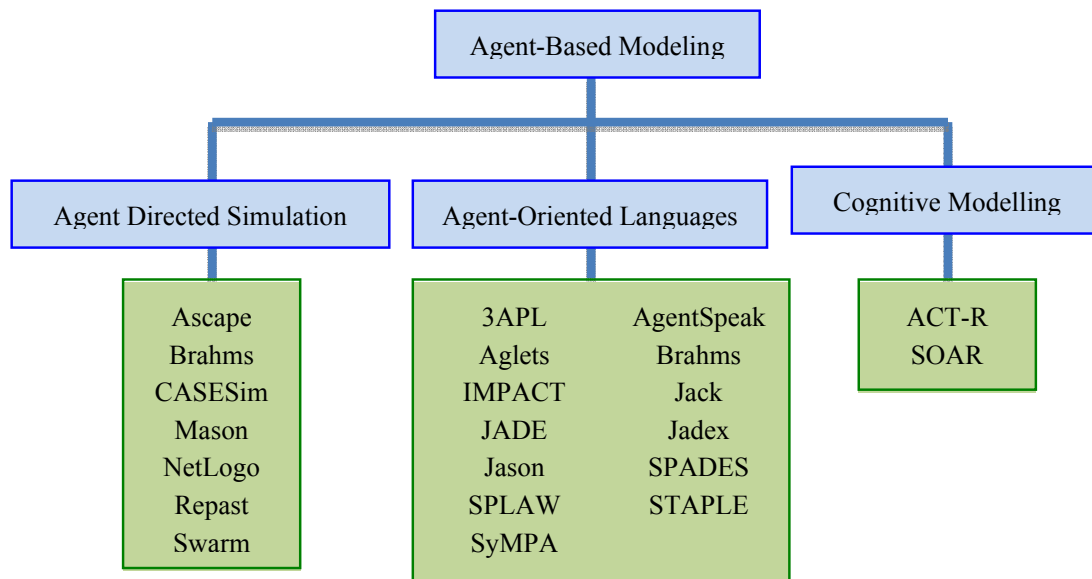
Agent-Based Modeling

Agent Directed Simulation

Ascape
Brahms
CASESim
Mason
NetLogo
Repast
Swarm

Agent-Oriented Languages

3APL
Aglets
IMPACT
JADE
Jason
SPLAW
SyMPA

AgentSpeak
Brahms
Jack
Jadex
SPADES
STAPLE

Cognitive Modelling

ACT-R
SOAR